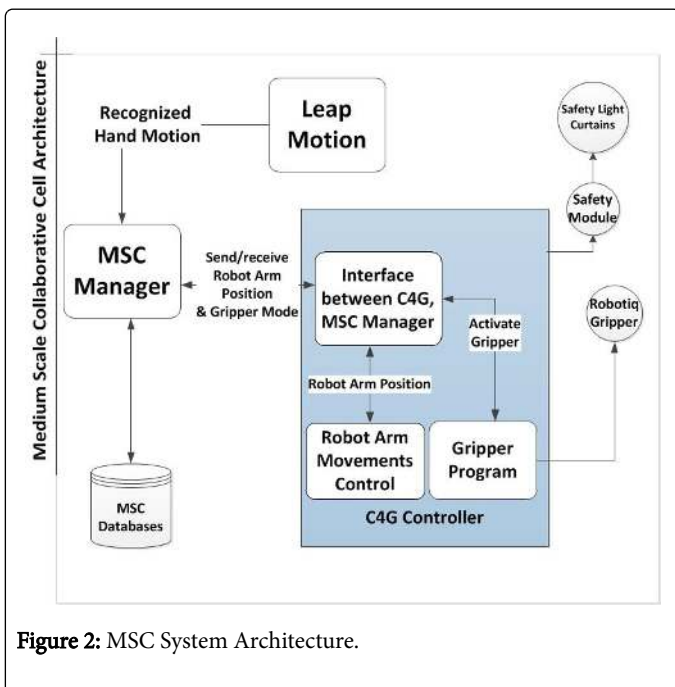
Medium Scale Collaborative Cell Architecture

Recognized Hand Motion

Leap Motion

Safety Light Curtains

Safety Module

MSC Manager

Send/receive Robot Arm Position & Gripper Mode

Interface between C4G, MSC Manager

Activate Gripper

Robotiq Gripper

Robot Arm Position

Robot Arm Movements Control

Gripper Program

MSC Databases

C4G Controller

Figure 2: MSC System Architecture.